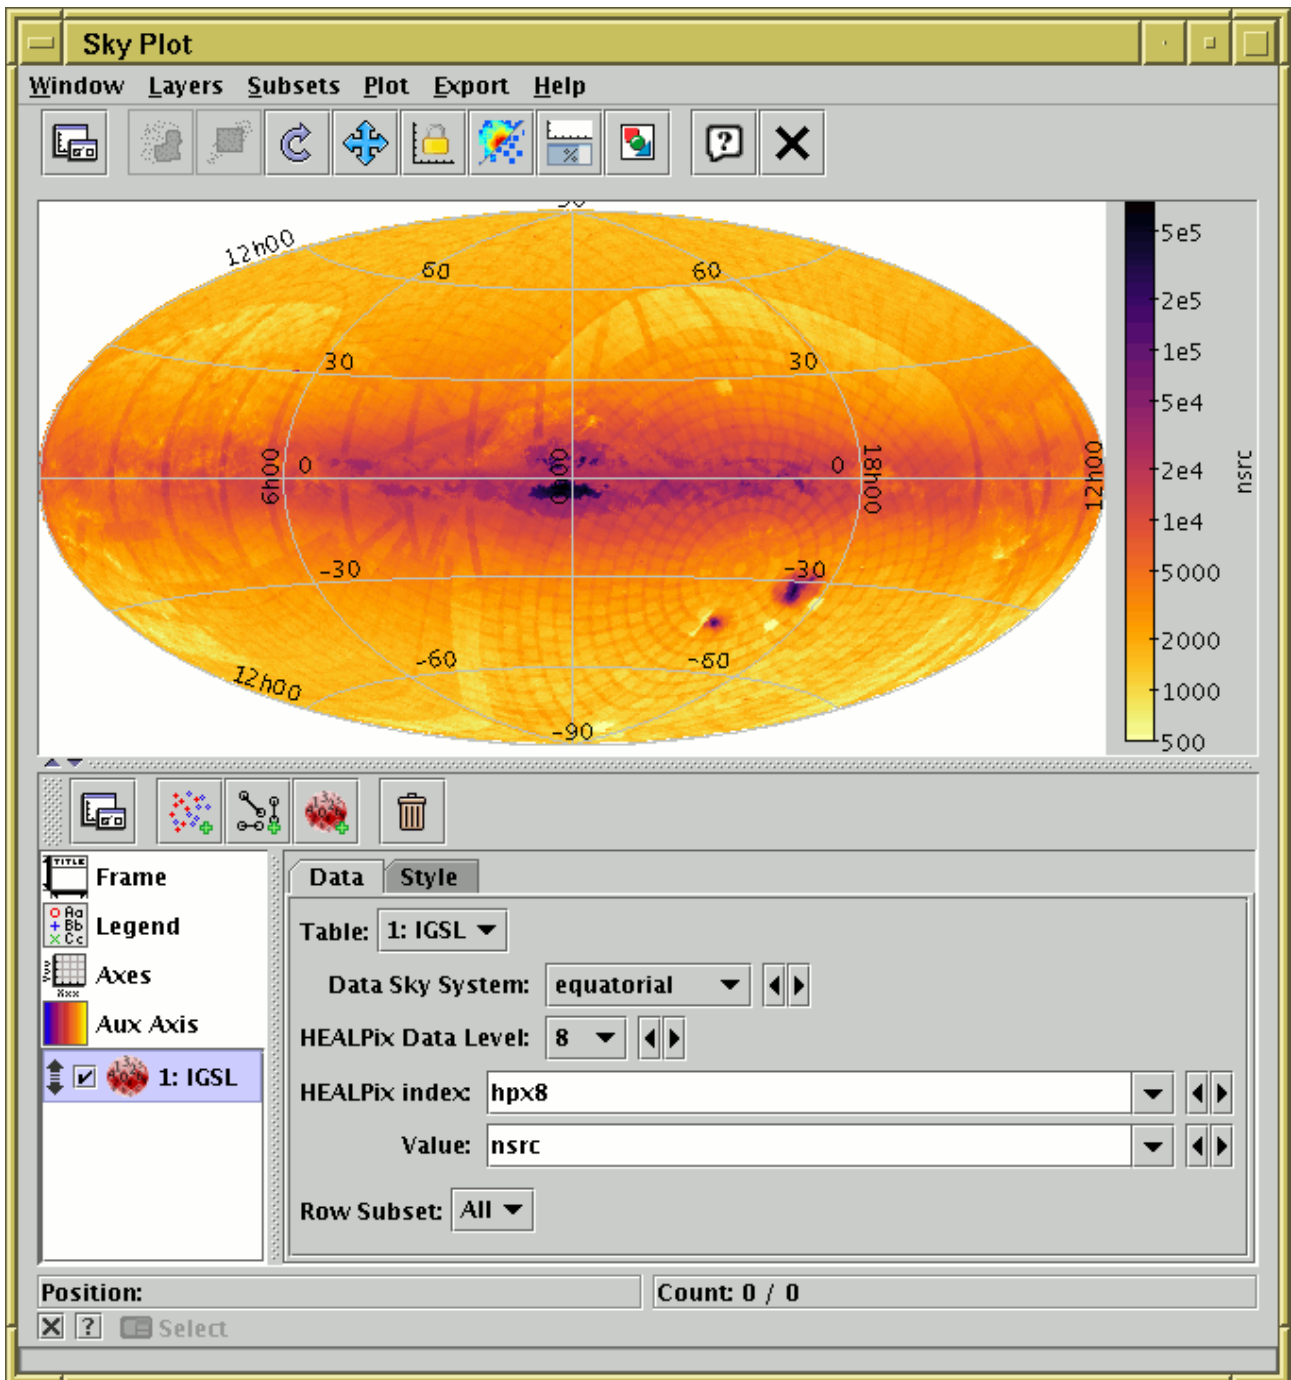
Sky Plot

Window Layers Subsets Plot Export Help

12h00
60
60
30
30
6h00
0
00h00
0
18h00
12h00
-30
-30
-60
-60
12h00
-90

5e5
2e5
1e5
5e4
2e4
1e4
5000
2000
1000
500
nsrc

Frame
Legend
Axes
Aux Axis
1: IGSL

Data Style

Table: 1: IGSL
Data Sky System: equatorial
HEALPix Data Level: 8
HEALPix index: hpx8
Value: nsrc
Row Subset: All

Position:
Count: 0 / 0
Select